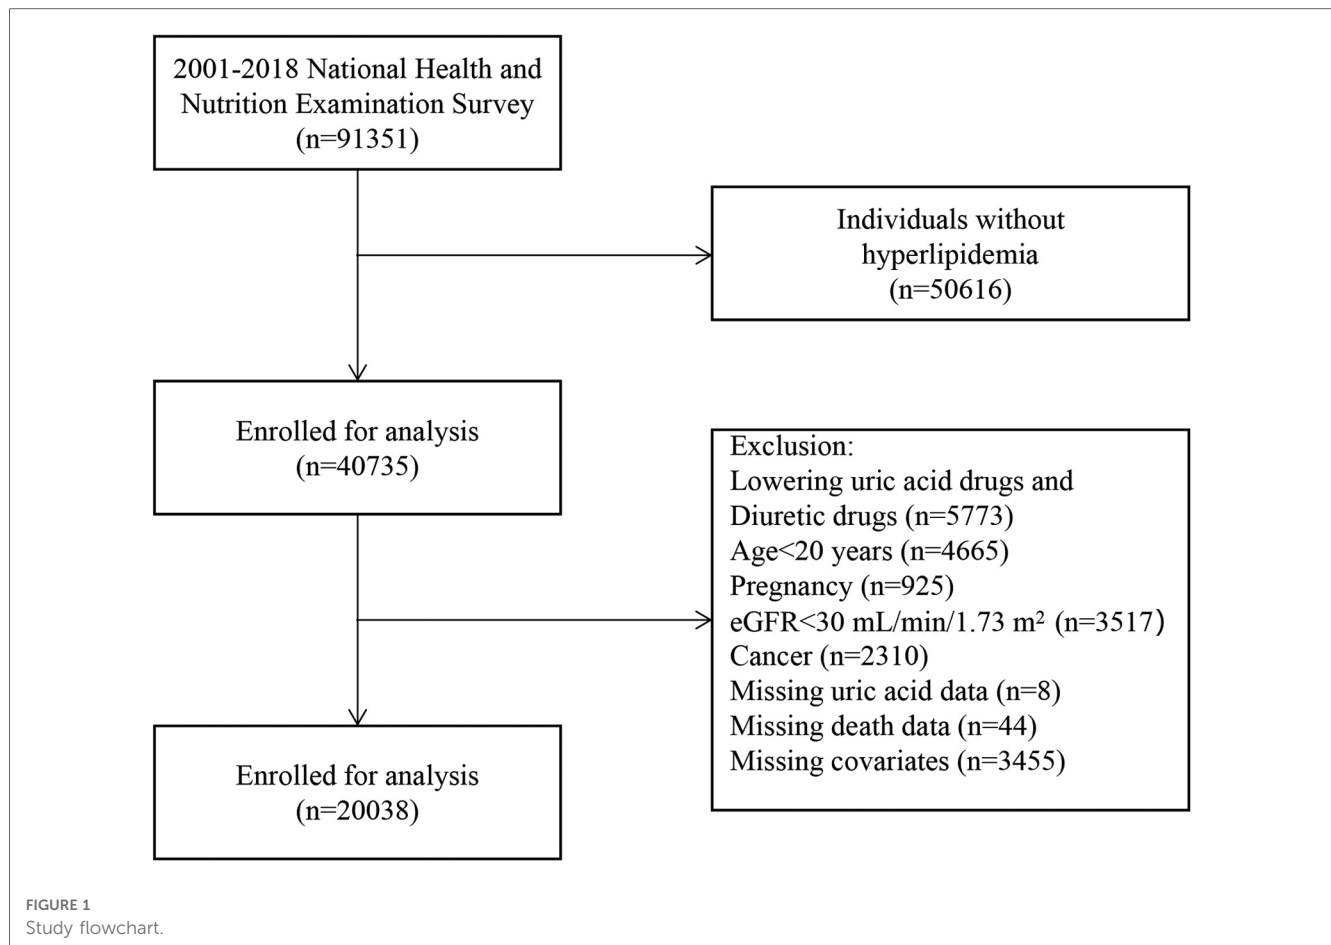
2001-2018 National Health and Nutrition Examination Survey (n=91351)

Individuals without hyperlipidemia (n=50616)

Enrolled for analysis (n=40735)

Exclusion:
Lowering uric acid drugs and Diuretic drugs (n=5773)
Age<20 years (n=4665)
Pregnancy (n=925)
eGFR<30 mL/min/1.73 m$^2$ (n=3517)
Cancer (n=2310)
Missing uric acid data (n=8)
Missing death data (n=44)
Missing covariates (n=3455)

Enrolled for analysis (n=20038)

FIGURE 1
Study flowchart.